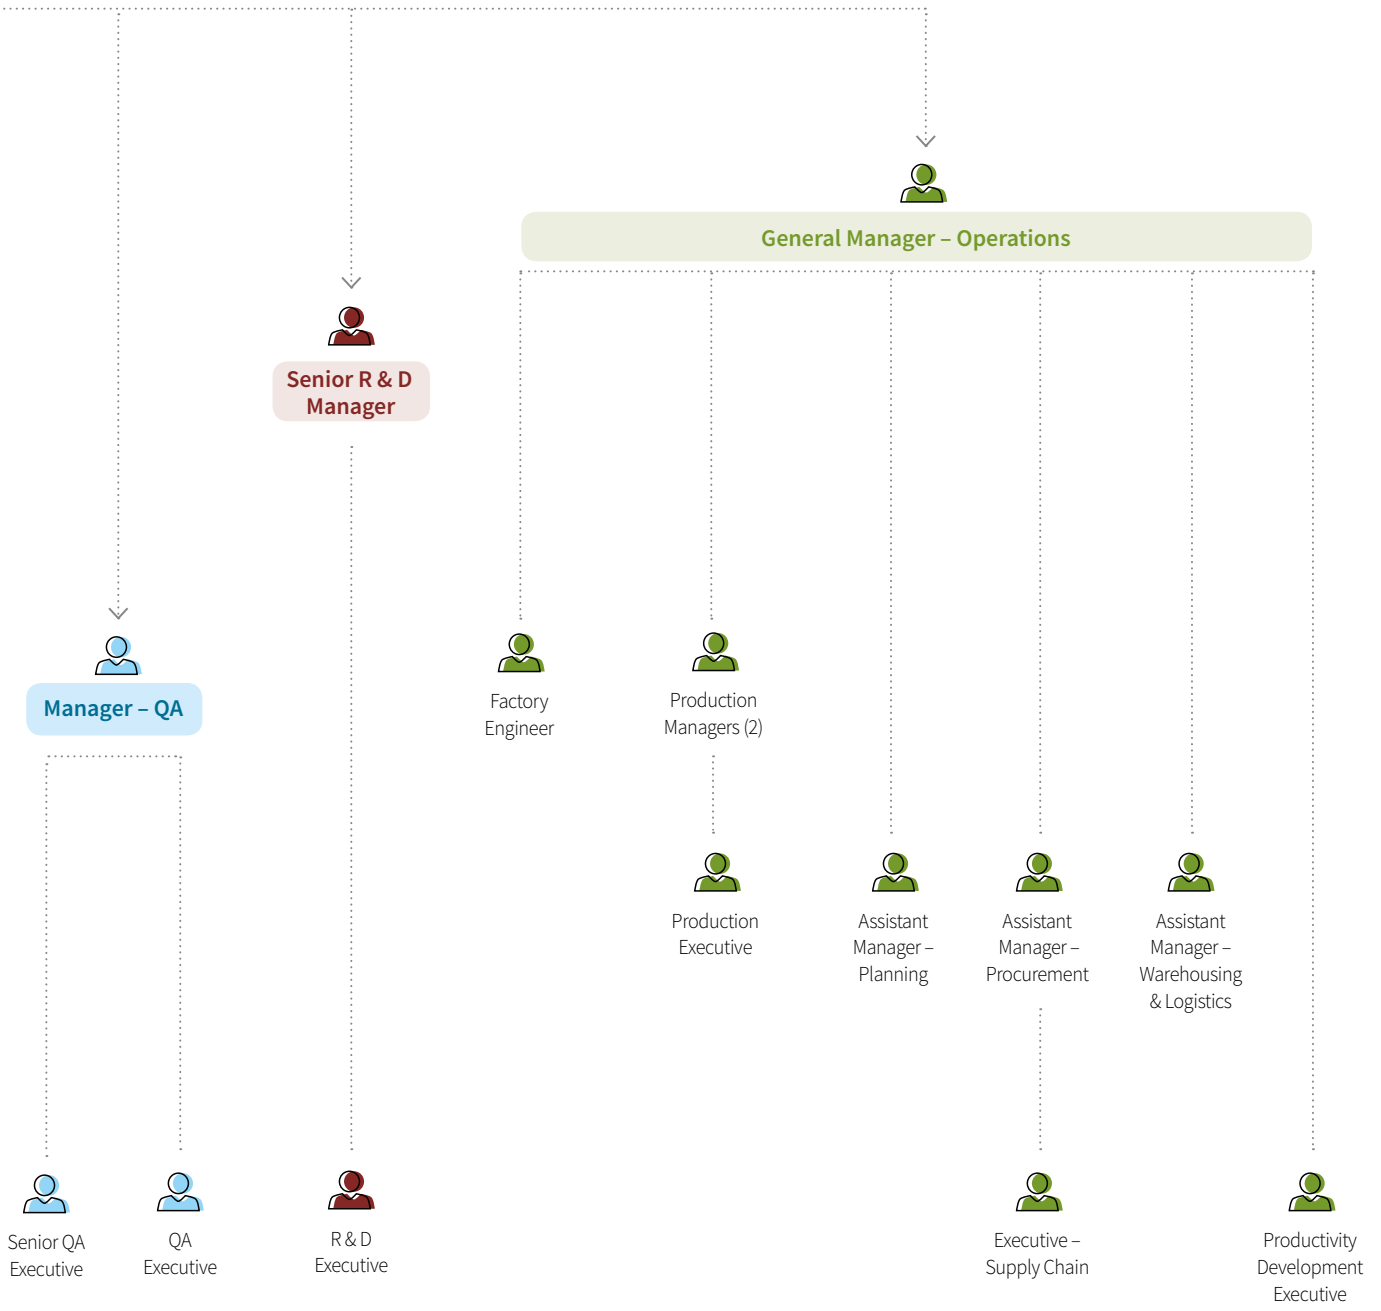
General Manager – Operations

Senior R & D Manager

Manager – QA

Factory Engineer

Production Managers (2)

Production Executive

Assistant Manager – Planning

Assistant Manager – Procurement

Assistant Manager – Warehousing & Logistics

Senior QA Executive

QA Executive

R & D Executive

Executive – Supply Chain

Productivity Development Executive